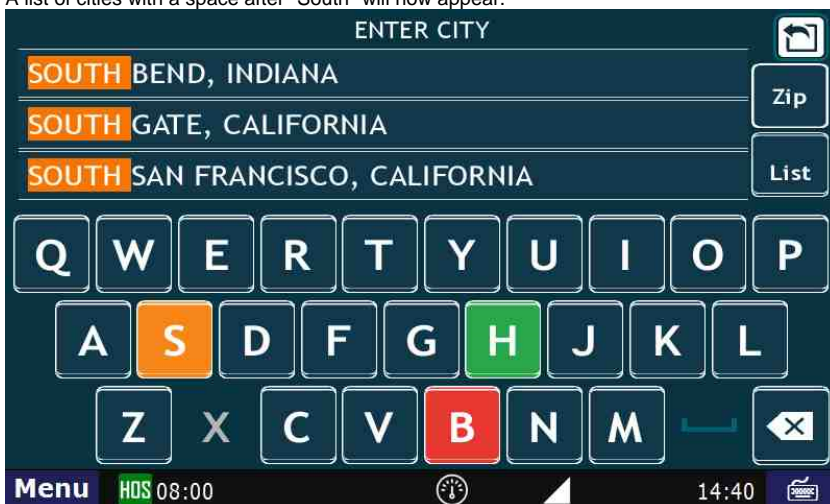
A list of cities with a space after "South" will now appear.

ENTER CITY

SOUTH BEND, INDIANA

SOUTH GATE, CALIFORNIA

SOUTH SAN FRANCISCO, CALIFORNIA

Zip

List

Q W E R T Y U I O P

A S D F G H J K L

Z X C V B N M

Menu HOS 08:00 14:40